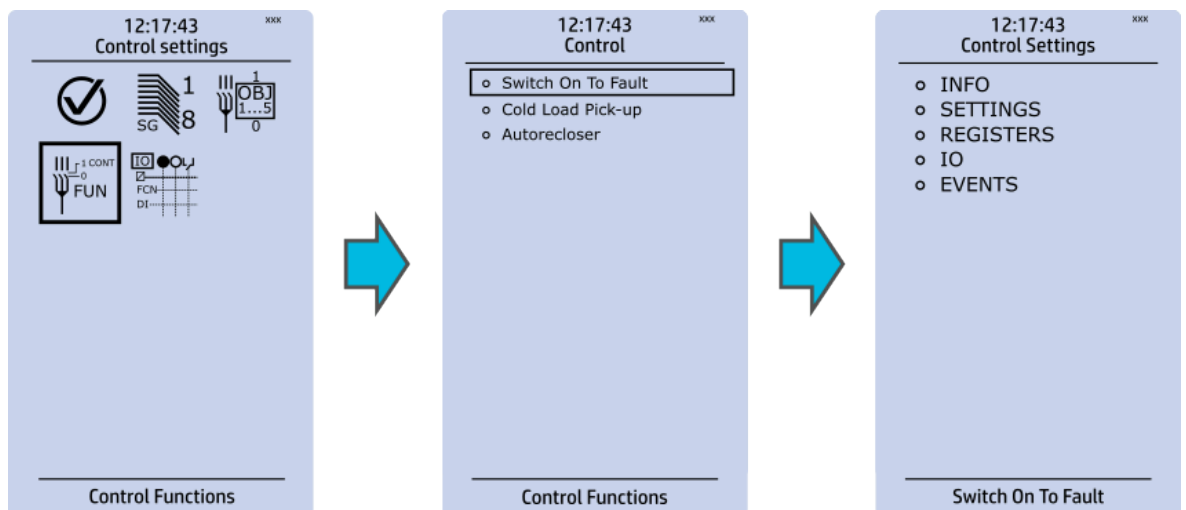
12:17:43
xxx
Control settings

SG 1 8

OBJ 1 1...5 0

1 CONT 0 FUN

IO
FCN
DI

Control Functions

12:17:43
xxx
Control

o Switch On To Fault
o Cold Load Pick-up
o Autorecloser

Control Functions

12:17:43
xxx
Control Settings

o INFO
o SETTINGS
o REGISTERS
o IO
o EVENTS

Switch On To Fault